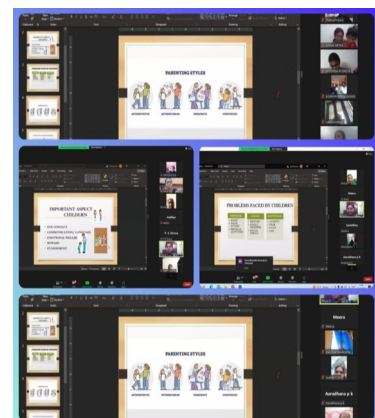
PARENTING STYLES

AUTHORITATIVE

AUTHORITARIAN

PERMISSIVE

NEGLIGENT

IMPORTANT ASPECT CHILDREN

EYE CONTACT

COMMUNICATION/ LANGUAGE

EMOTIONAL NEEDS

REWARD

PUNISHMENT

PROBLEMS FACED BY CHILDREN

Meera

Aaradhana p k

PARENTING STYLES

AUTHORITATIVE

AUTHORITARIAN

PERMISSIVE

NEGLIGENT